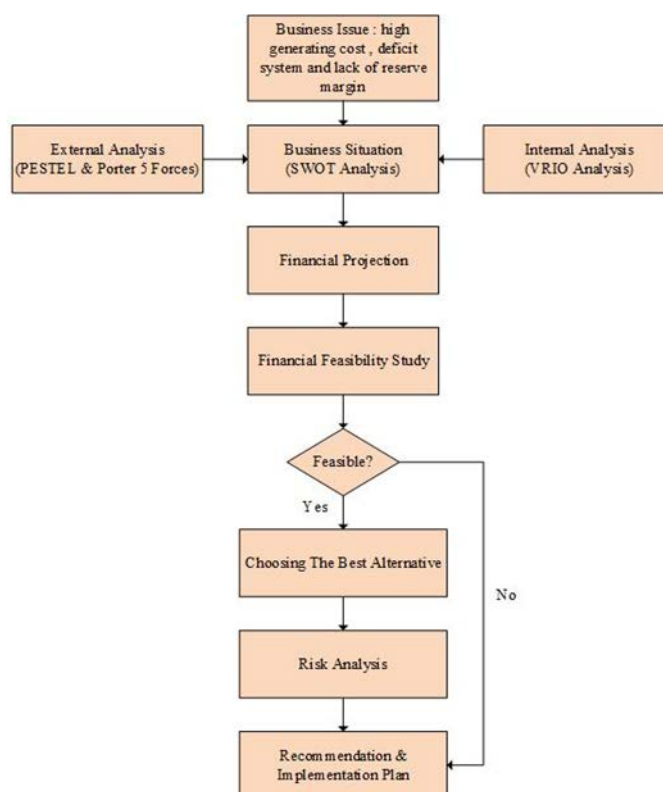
Business Issue : high generating cost , deficit system and lack of reserve margin

External Analysis (PESTEL & Porter 5 Forces)

Business Situation (SWOT Analysis)

Internal Analysis (VRIO Analysis)

Financial Projection

Financial Feasibility Study

Feasible?

Yes

No

Choosing The Best Alternative

Risk Analysis

Recommendation & Implementation Plan